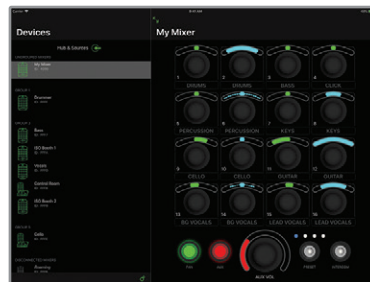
Devices

Hub & Sources

My Mixer

Drummer

Bass

ISO Booth 1

Vocals

Control Room

ISO Booth 2

Cello

Assisting

My Mixer

1 DRUMS
2 DRUMS
3 BASS
4 CLICK

5 PERCUSSION
6 PERCUSSION
7 KEYS
8 KEYS

9 CELLO
10 CELLO
11 GUITAR
12 GUITAR

13 BG VOCALS
14 BG VOCALS
15 LEAD VOCALS
16 LEAD VOCALS

AUX VOL
TALK
FRONT
STEREO